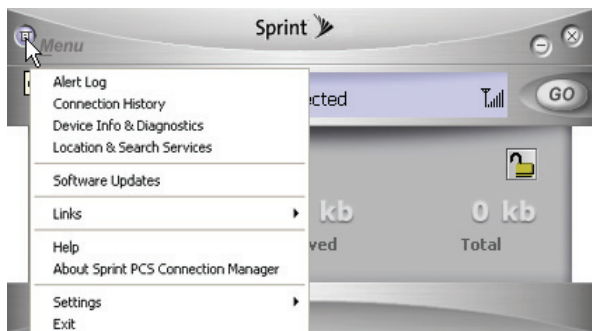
Sprint

Menu

Alert Log
Connection History
Device Info & Diagnostics
Location & Search Services

Software Updates

Links

Help
About Sprint PCS Connection Manager

Settings
Exit

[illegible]cted

GO

kb

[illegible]ved

0 kb

Total